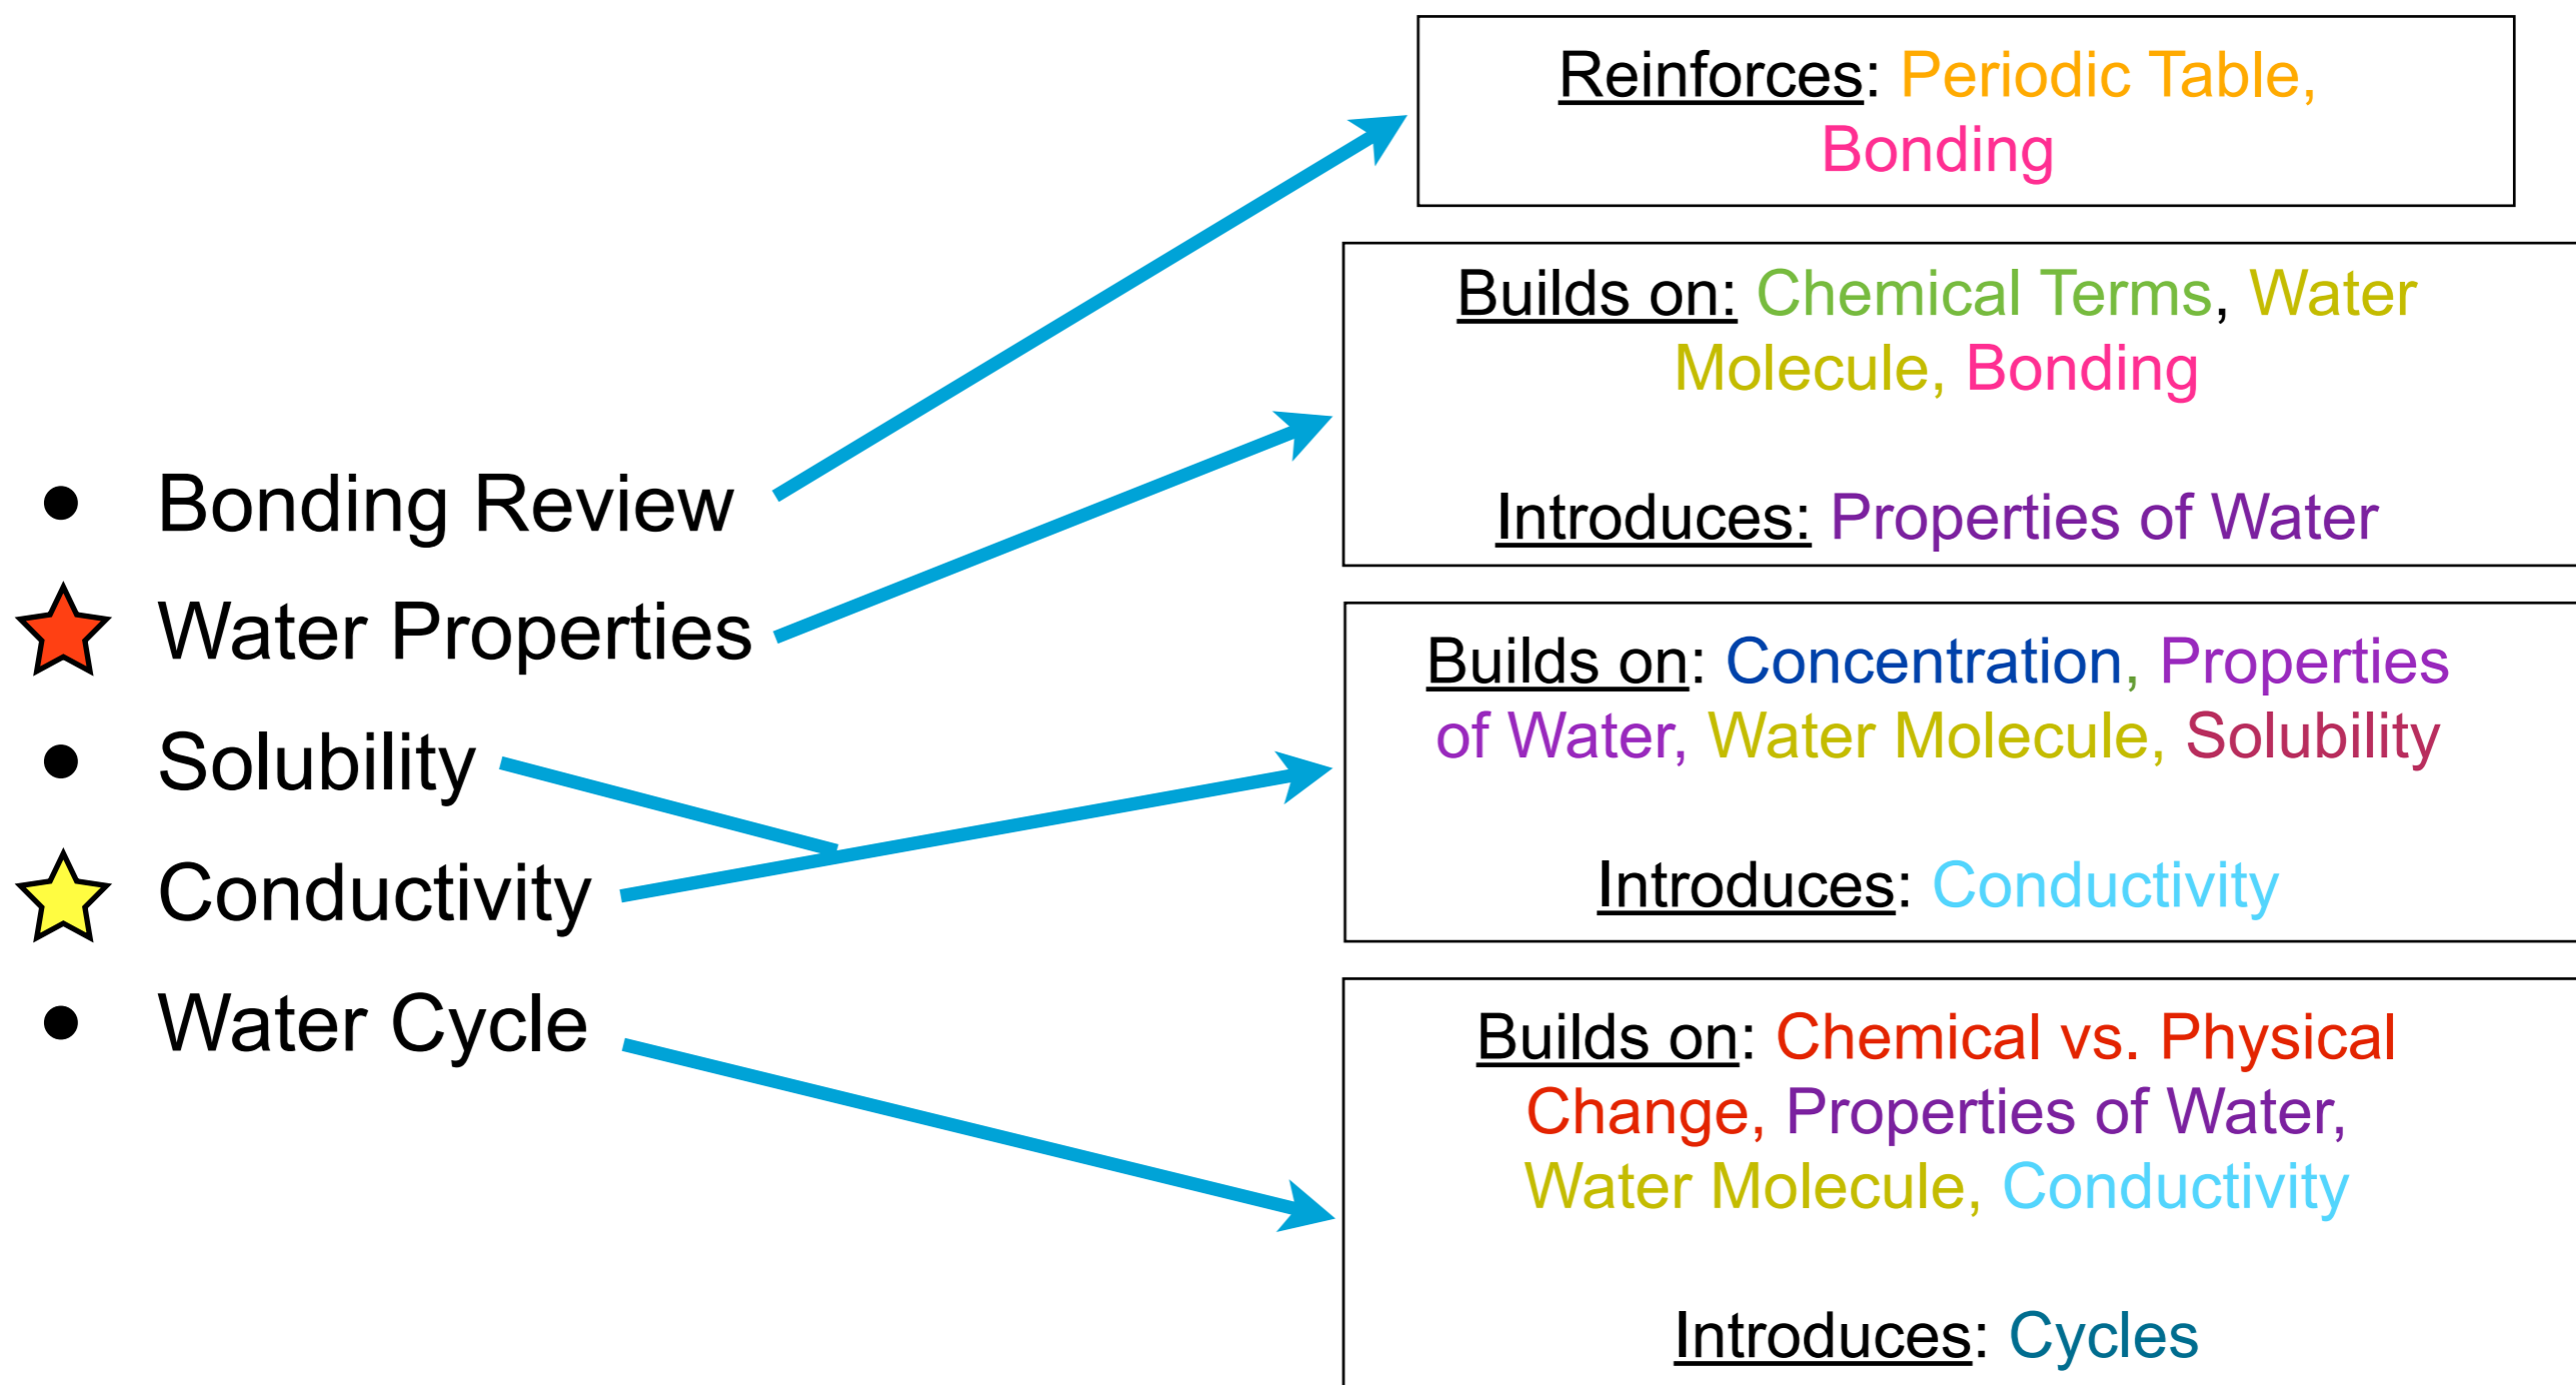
- Bonding Review
- Water Properties
- Solubility
- Conductivity
- Water Cycle

Reinforces: Periodic Table, Bonding

Builds on: Chemical Terms, Water Molecule, Bonding

Introduces: Properties of Water

Builds on: Concentration, Properties of Water, Water Molecule, Solubility

Introduces: Conductivity

Builds on: Chemical vs. Physical Change, Properties of Water, Water Molecule, Conductivity

Introduces: Cycles